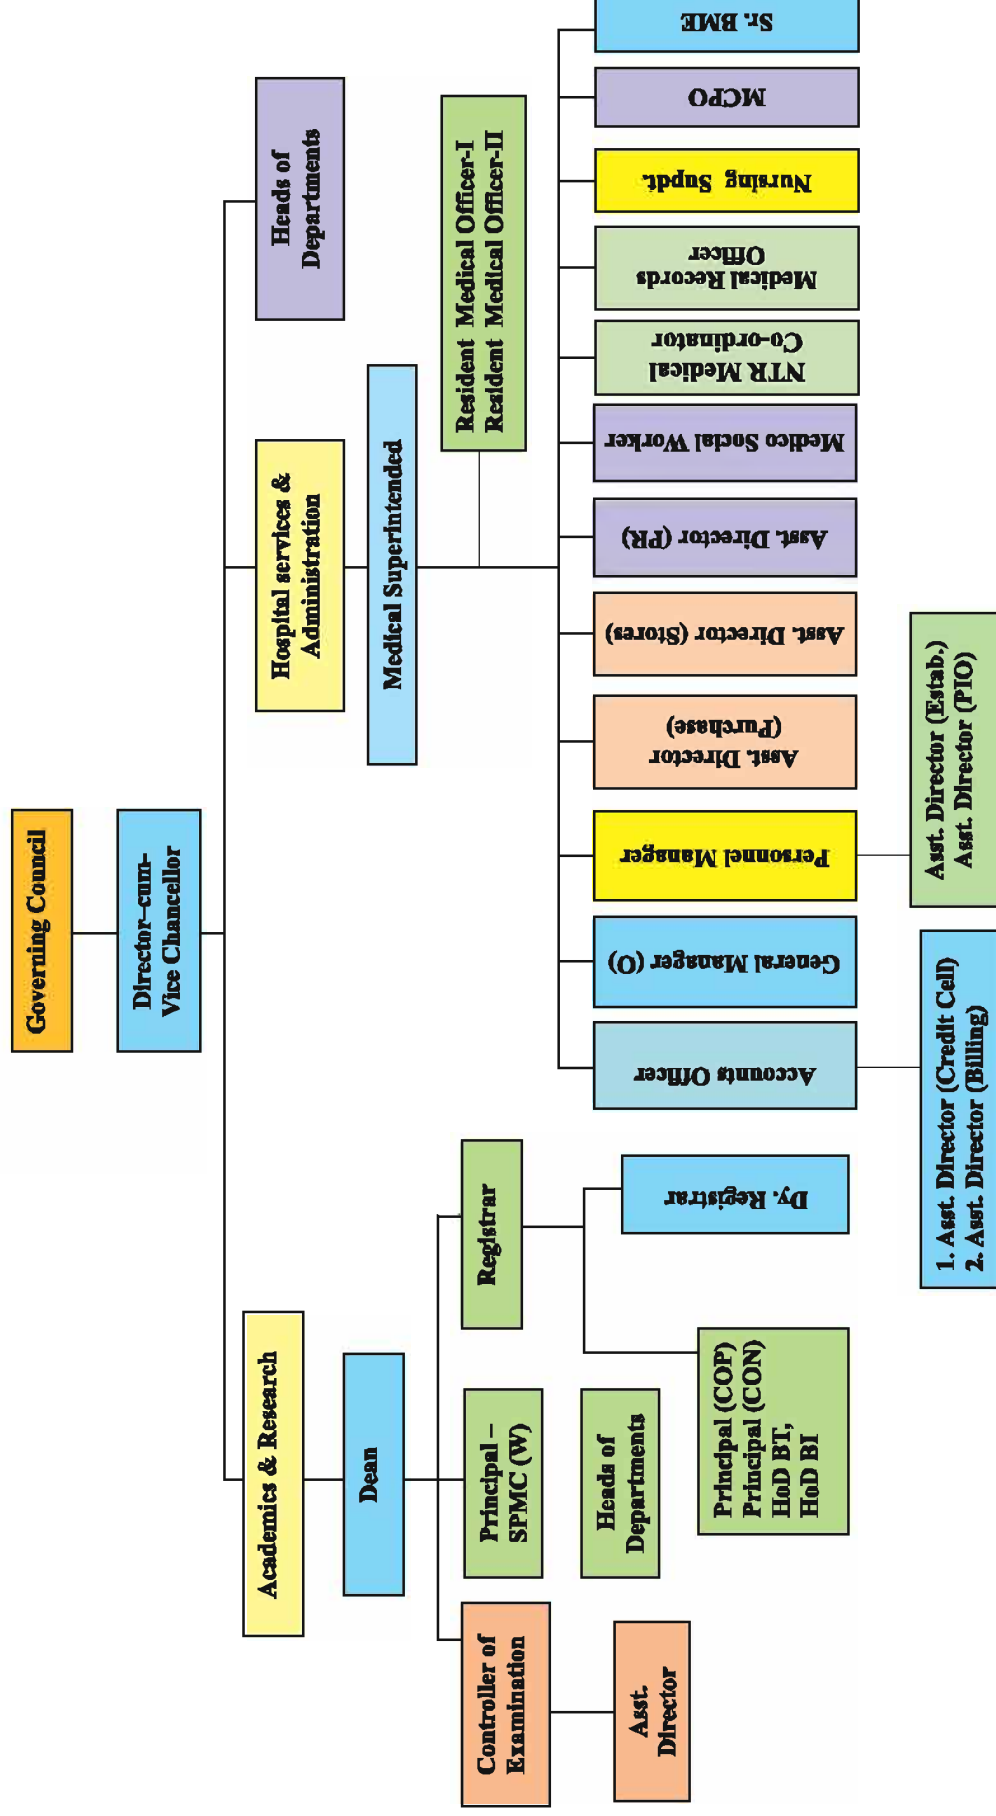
Governing Council

Director-cum-Vice Chancellor

Heads of Departments

Hospital services & Administration

Medical Superintended

Resident Medical Officer-I
Resident Medical Officer-II

Sr. BME

MCPO

Nursing Supdt.

Medical Records Officer

NTR Medical Co-ordinator

Medico Social Worker

Asst. Director (PR)

Asst. Director (Stores)

Asst. Director (Purchase)

Personnel Manager

Asst. Director (Estab.)
Asst. Director (PIO)

General Manager (O)

Accounts Officer

1. Asst. Director (Credit Cell)
2. Asst. Director (Billing)

Academics & Research

Dean

Registrar

Dy. Registrar

Principal (COP)
Principal (CON)
HoD BT,
HoD BI

Principal - SPMC (W)

Heads of Departments

Controller of Examination

Asst. Director